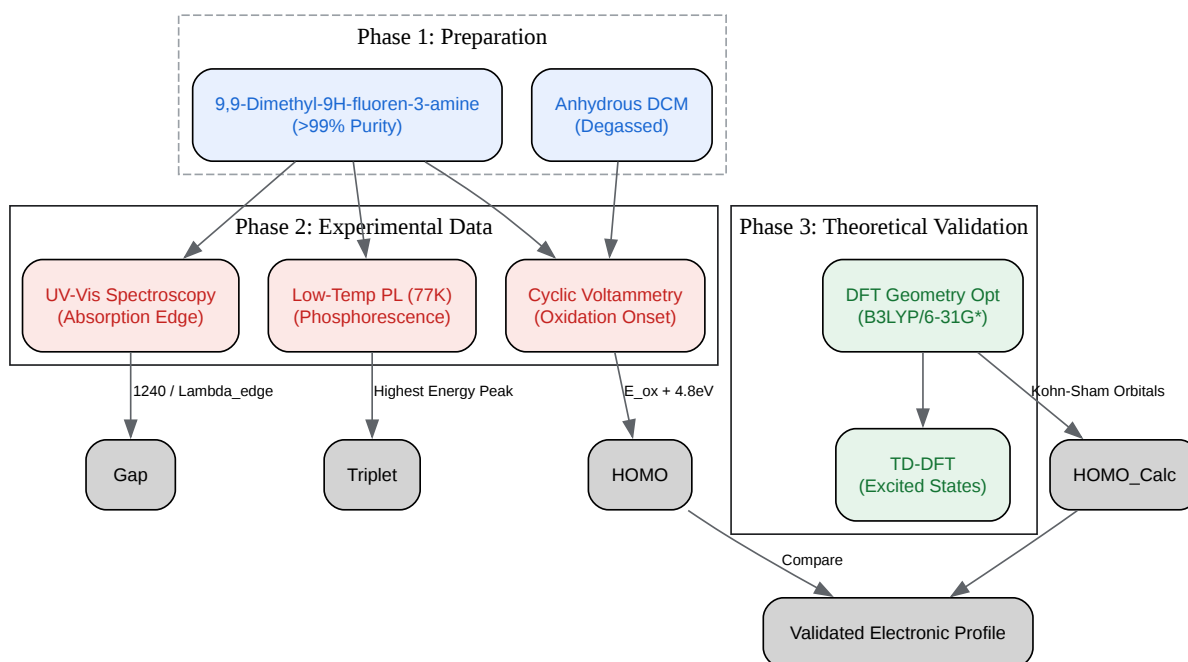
Phase 1: Preparation

9,9-Dimethyl-9H-fluoren-3-amine
(>99% Purity)

Anhydrous DCM
(Degassed)

Phase 2: Experimental Data

UV-Vis Spectroscopy
(Absorption Edge)

Low-Temp PL (77K)
(Phosphorescence)

Cyclic Voltammetry
(Oxidation Onset)

Phase 3: Theoretical Validation

DFT Geometry Opt
(B3LYP/6-31G*)

1240 / Lambda_edge

Highest Energy Peak

E_ox + 4.8eV

Kohn-Sham Orbitals

Gap

Triplet

HOMO

TD-DFT
(Excited States)

HOMO_Calc

Compare

Validated Electronic Profile